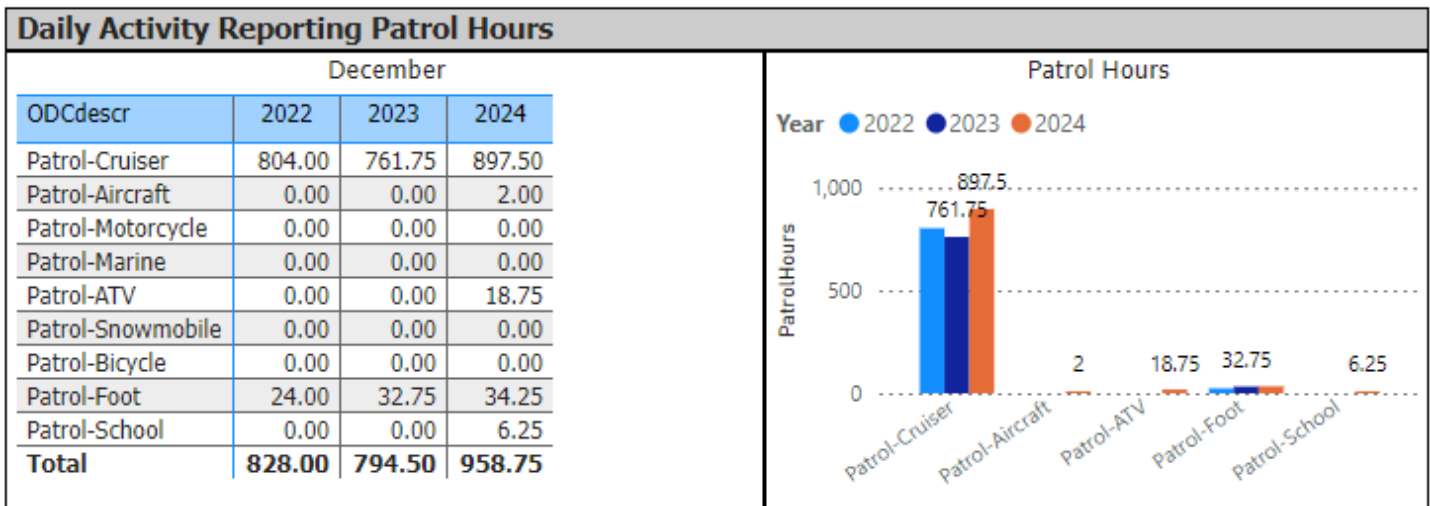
Daily Activity Reporting Patrol Hours

December

| ODCdescr | 2022 | 2023 | 2024 |
|---|---|---|---|
| Patrol-Cruiser | 804.00 | 761.75 | 897.50 |
| Patrol-Aircraft | 0.00 | 0.00 | 2.00 |
| Patrol-Motorcycle | 0.00 | 0.00 | 0.00 |
| Patrol-Marine | 0.00 | 0.00 | 0.00 |
| Patrol-ATV | 0.00 | 0.00 | 18.75 |
| Patrol-Snowmobile | 0.00 | 0.00 | 0.00 |
| Patrol-Bicycle | 0.00 | 0.00 | 0.00 |
| Patrol-Foot | 24.00 | 32.75 | 34.25 |
| Patrol-School | 0.00 | 0.00 | 6.25 |
| Total | 828.00 | 794.50 | 958.75 |

Patrol Hours

Year 2022 2023 2024

1,000
500
0

PatrolHours

897.5
761.75
2
18.75
32.75
6.25

Patrol-Cruiser
Patrol-Aircraft
Patrol-ATV
Patrol-Foot
Patrol-School